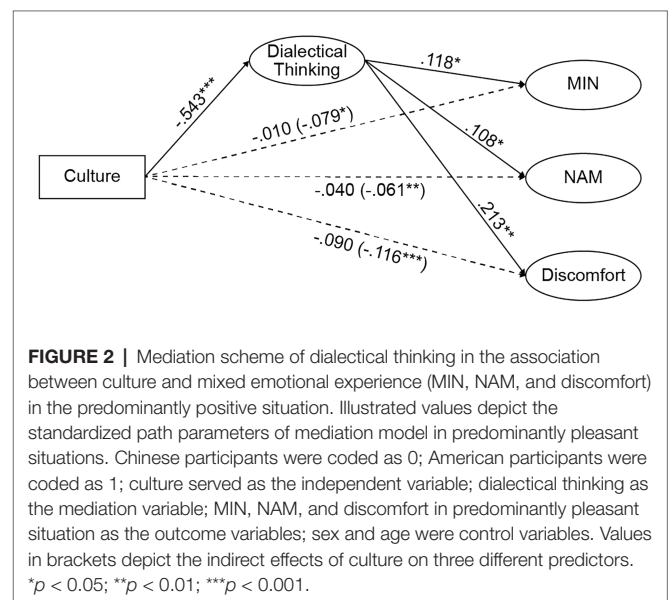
Dialectical Thinking

-.543***

.118*

MIN

-.010 (-.079*)

.108*

Culture

NAM

-.040 (-.061**)

.213**

-.090 (-.116***)

Discomfort

**FIGURE 2 |** Mediation scheme of dialectical thinking in the association between culture and mixed emotional experience (MIN, NAM, and discomfort) in the predominantly positive situation. Illustrated values depict the standardized path parameters of mediation model in predominantly pleasant situations. Chinese participants were coded as 0; American participants were coded as 1; culture served as the independent variable; dialectical thinking as the mediation variable; MIN, NAM, and discomfort in predominantly pleasant situation as the outcome variables; sex and age were control variables. Values in brackets depict the indirect effects of culture on three different predictors. *$p$ < 0.05; **$p$ < 0.01; ***$p$ < 0.001.